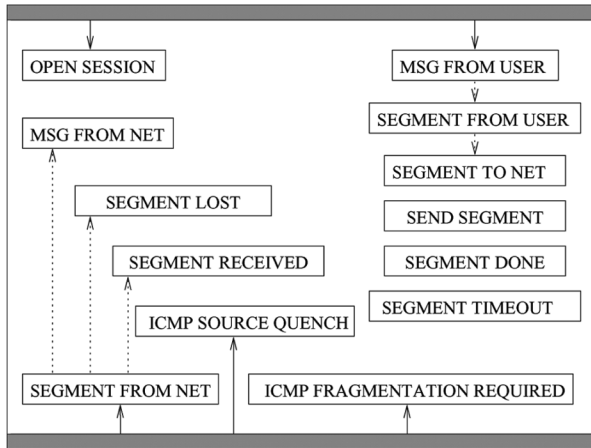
OPEN SESSION

MSG FROM USER

SEGMENT FROM USER

MSG FROM NET

SEGMENT TO NET

SEGMENT LOST

SEND SEGMENT

SEGMENT RECEIVED

SEGMENT DONE

SEGMENT TIMEOUT

ICMP SOURCE QUENCH

SEGMENT FROM NET

ICMP FRAGMENTATION REQUIRED